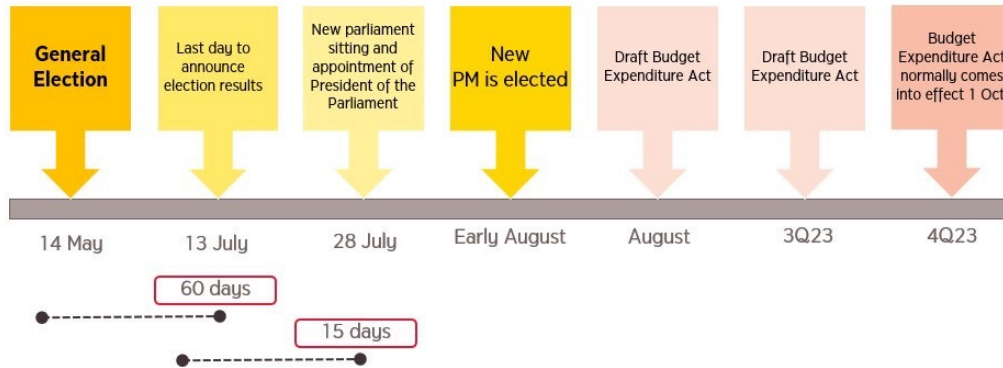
General Election

Last day to announce election results

New parliament sitting and appointment of President of the Parliament

New PM is elected

Draft Budget Expenditure Act

Draft Budget Expenditure Act

Budget Expenditure Act normally comes into effect 1 Oct

14 May

13 July

28 July

Early August

August

3Q23

4Q23

60 days

15 days